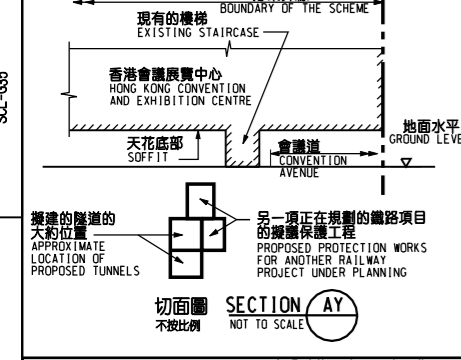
BOUNDARY OF THE SCHEME

現有的樓梯
EXISTING STAIRCASE

香港會議展覽中心
HONG KONG CONVENTION AND EXHIBITION CENTRE

天花底部
SOFFIT

會議道
CONVENTION AVENUE

地面水平
GROUND LEVE

擬建的隧道的大約位置
APPROXIMATE LOCATION OF PROPOSED TUNNELS

另一項正在規劃的鐵路項目的擬議保護工程
PROPOSED PROTECTION WORKS FOR ANOTHER RAILWAY PROJECT UNDER PLANNING

切面圖
不按比例
SECTION AY
NOT TO SCALE

SCL-009